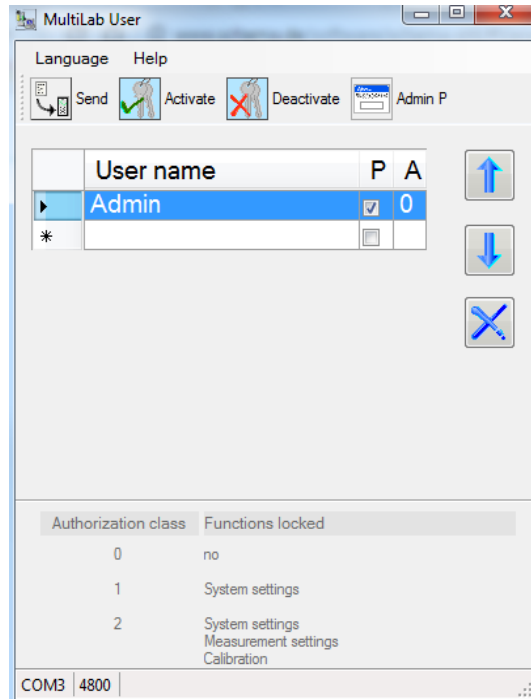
MultiLab User

Language Help

Send Activate Deactivate Admin P

| | User name | P | A |
|---|---|---|---|
| ▸ | Admin | ☑ | 0 |
| * | | ☐ | |

| Authorization class | Functions locked |
|---|---|
| 0 | no |
| 1 | System settings |
| 2 | System settings Measurement settings Calibration |

COM3 4800